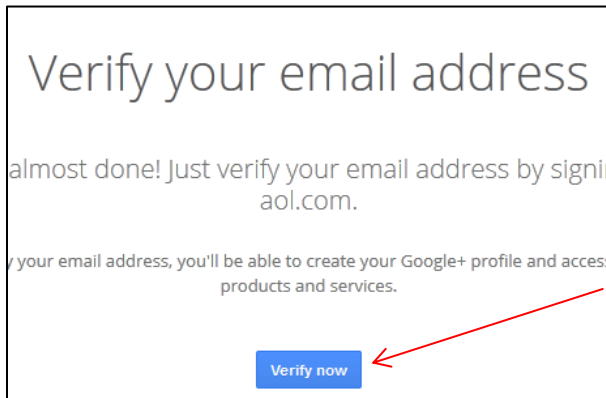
Verify your email address

almost done! Just verify your email address by signi aol.com.

y your email address, you'll be able to create your Google+ profile and acces products and services.

Verify now